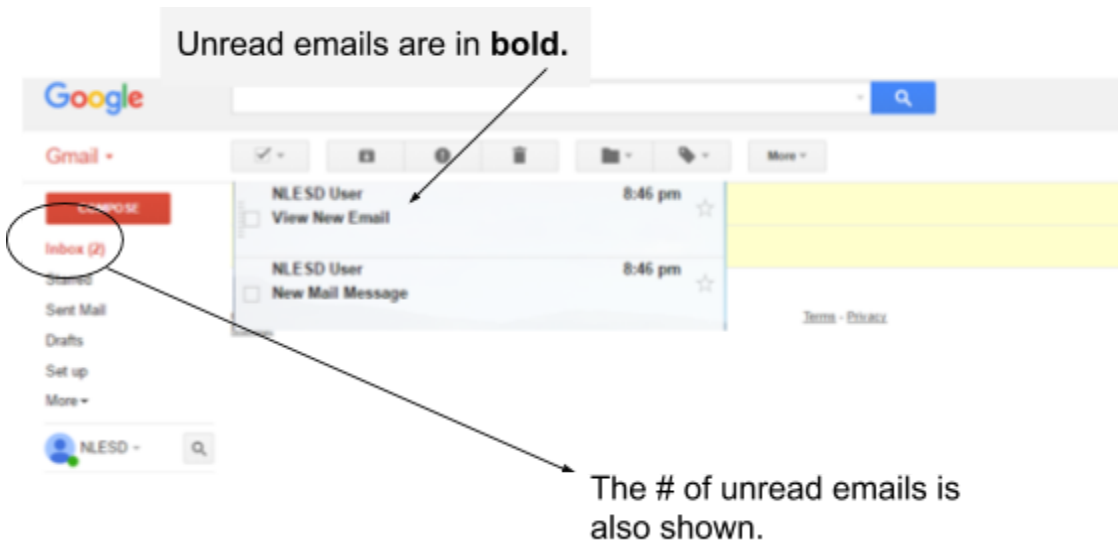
Unread emails are in **bold.**

Google

Gmail ▾

More ▾

COMPOSE

Inbox (2)

Starred

Sent Mail

Drafts

Set up

More ▾

NLESD ▾

NLESD User 8:46 pm
View New Email

NLESD User 8:46 pm
New Mail Message

Terms - Privacy

The # of unread emails is also shown.